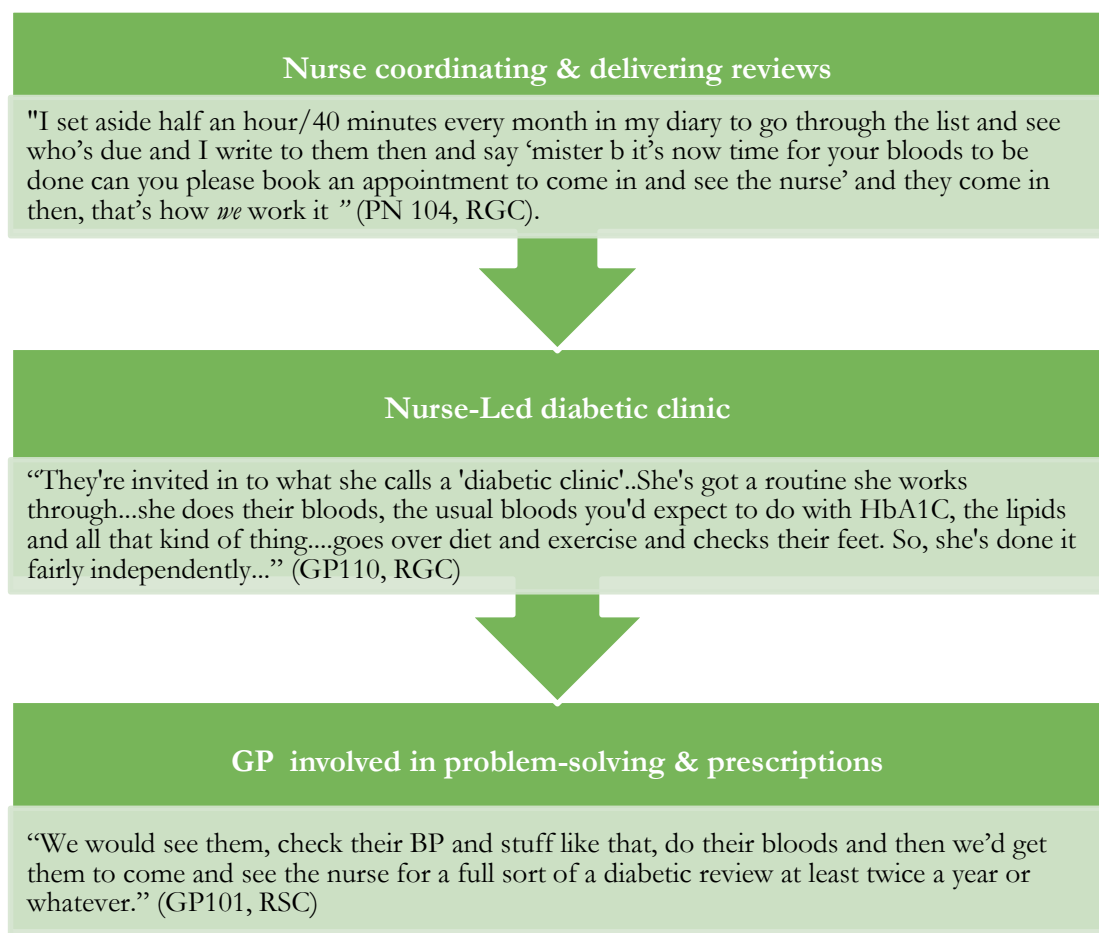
Nurse coordinating & delivering reviews

"I set aside half an hour/40 minutes every month in my diary to go through the list and see who's due and I write to them then and say 'mister b it's now time for your bloods to be done can you please book an appointment to come in and see the nurse' and they come in then, that's how *we* work it " (PN 104, RGC).

Nurse-Led diabetic clinic

"They're invited in to what she calls a 'diabetic clinic'..She's got a routine she works through...she does their bloods, the usual bloods you'd expect to do with HbA1C, the lipids and all that kind of thing....goes over diet and exercise and checks their feet. So, she's done it fairly independently..." (GP110, RGC)

GP involved in problem-solving & prescriptions

"We would see them, check their BP and stuff like that, do their bloods and then we'd get them to come and see the nurse for a full sort of a diabetic review at least twice a year or whatever." (GP101, RSC)